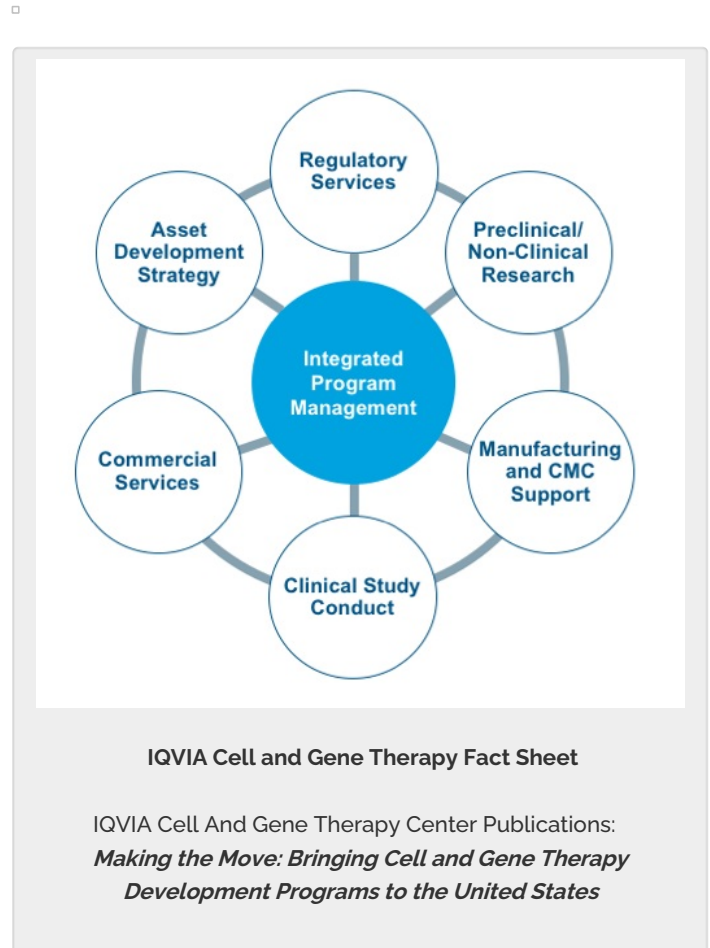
Regulatory Services

Preclinical/ Non-Clinical Research

Manufacturing and CMC Support

Clinical Study Conduct

Commercial Services

Asset Development Strategy

Integrated Program Management

**IQVIA Cell and Gene Therapy Fact Sheet**

IQVIA Cell And Gene Therapy Center Publications:
***Making the Move: Bringing Cell and Gene Therapy Development Programs to the United States***